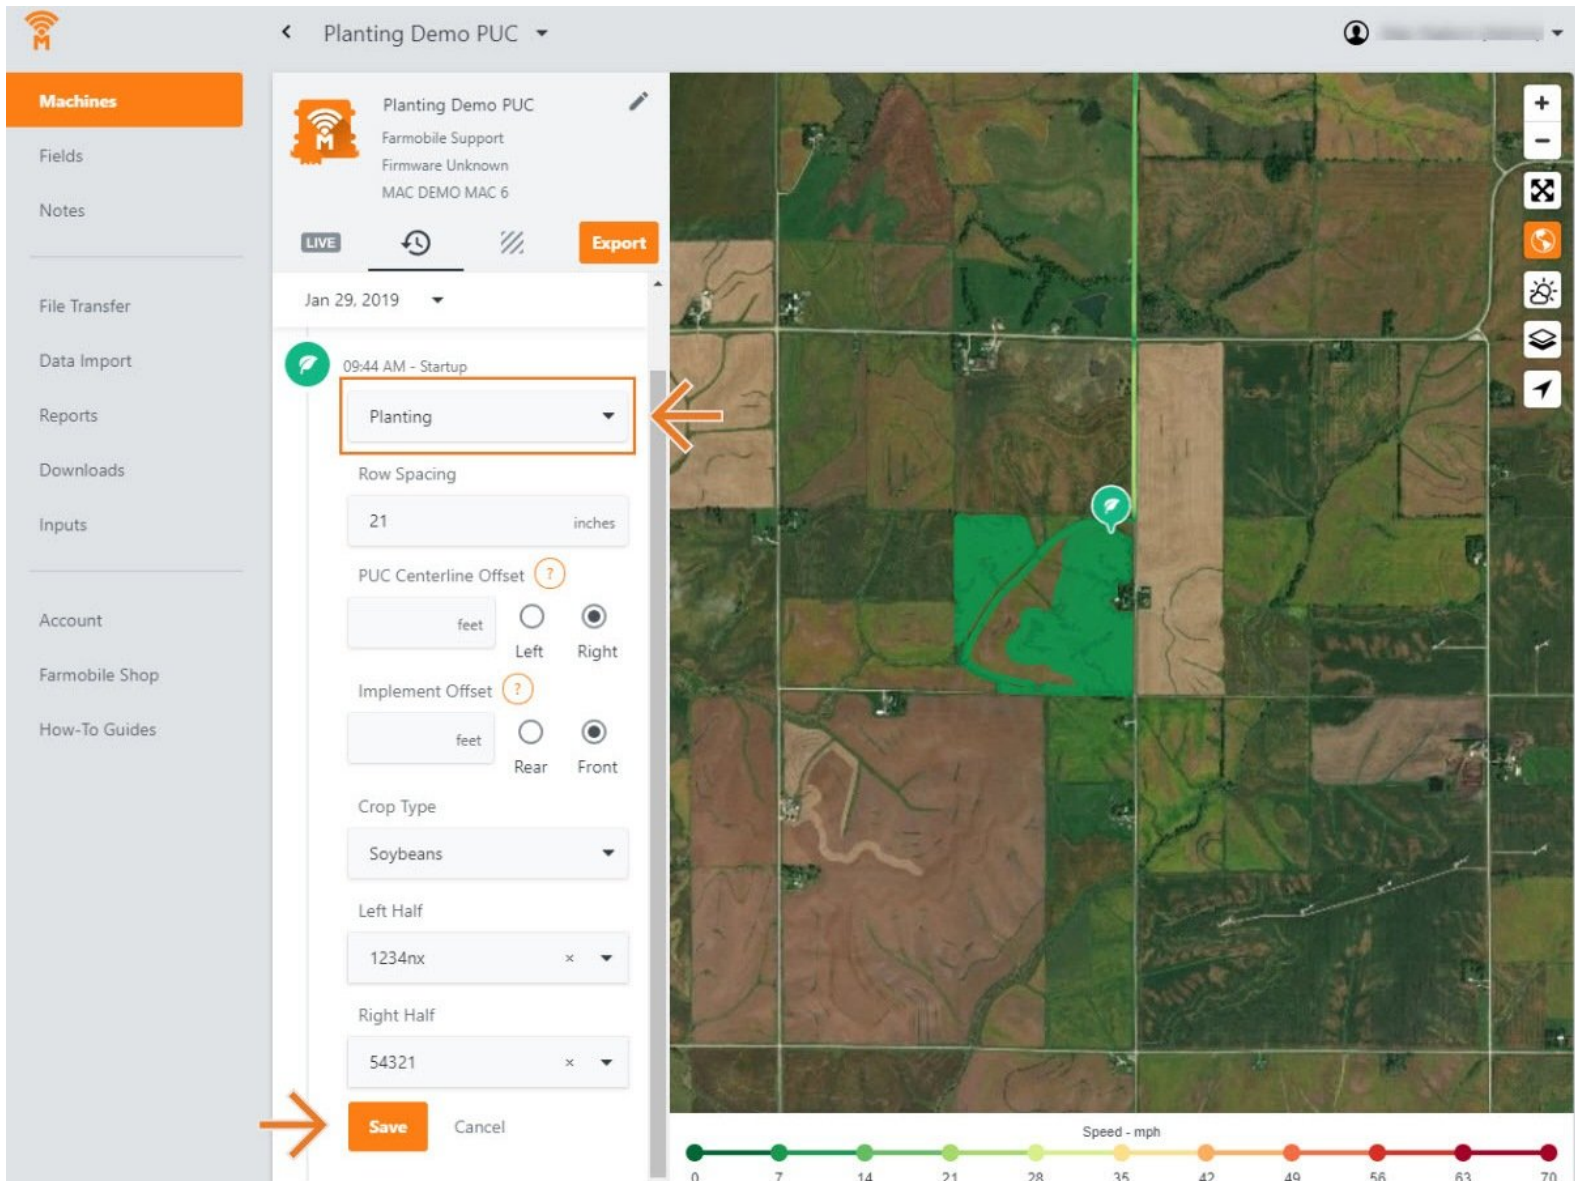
Planting Demo PUC

Machines
Fields
Notes
File Transfer
Data Import
Reports
Downloads
Inputs
Account
Farmobile Shop
How-To Guides

Planting Demo PUC
Farmobile Support
Firmware Unknown
MAC DEMO MAC 6

LIVE
Export

Jan 29, 2019

09:44 AM - Startup

Planting

Row Spacing
21 inches

PUC Centerline Offset ?
feet
Left
Right

Implement Offset ?
feet
Rear
Front

Crop Type
Soybeans

Left Half
1234nx ×

Right Half
54321 ×

Save
Cancel

Speed - mph
0 7 14 21 28 35 42 49 56 63 70